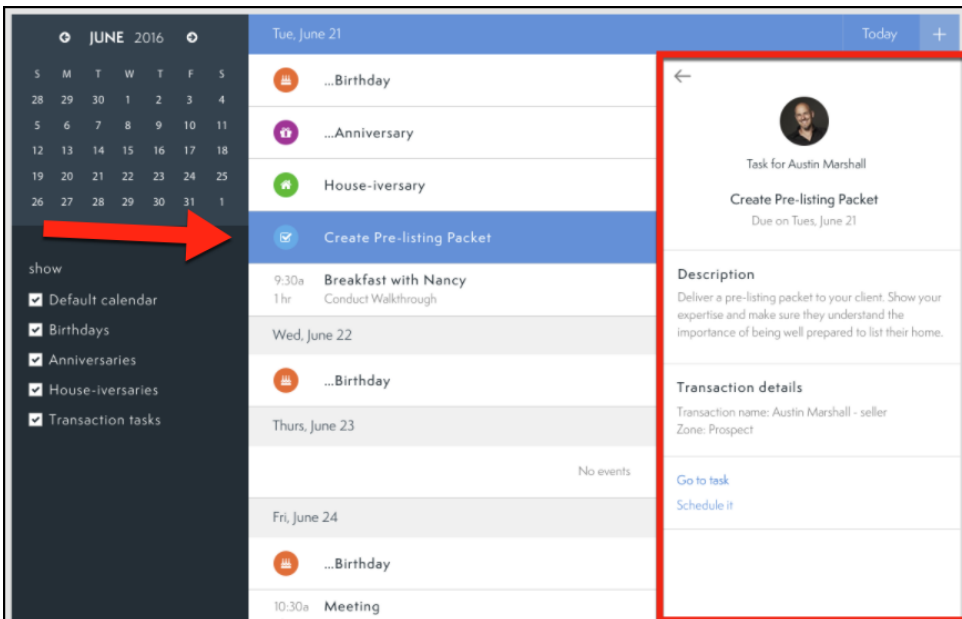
JUNE 2016

| S | M | T | W | T | F | S |
|---|---|---|---|---|---|---|
| 28 | 29 | 30 | 1 | 2 | 3 | 4 |
| 5 | 6 | 7 | 8 | 9 | 10 | 11 |
| 12 | 13 | 14 | 15 | 16 | 17 | 18 |
| 19 | 20 | 21 | 22 | 23 | 24 | 25 |
| 26 | 27 | 28 | 29 | 30 | 31 | 1 |

show

Default calendar

Birthdays

Anniversaries

House-iversaries

Transaction tasks

Tue, June 21

Today

+

...Birthday

...Anniversary

House-iversary

Create Pre-listing Packet

9:30a
1 hr
Breakfast with Nancy
Conduct Walkthrough

Wed, June 22

...Birthday

Thurs, June 23

No events

Fri, June 24

...Birthday

10:30a Meeting

Task for Austin Marshall

Create Pre-listing Packet

Due on Tues, June 21

Description

Deliver a pre-listing packet to your client. Show your expertise and make sure they understand the importance of being well prepared to list their home.

Transaction details

Transaction name: Austin Marshall - seller
Zone: Prospect

Go to task

Schedule it